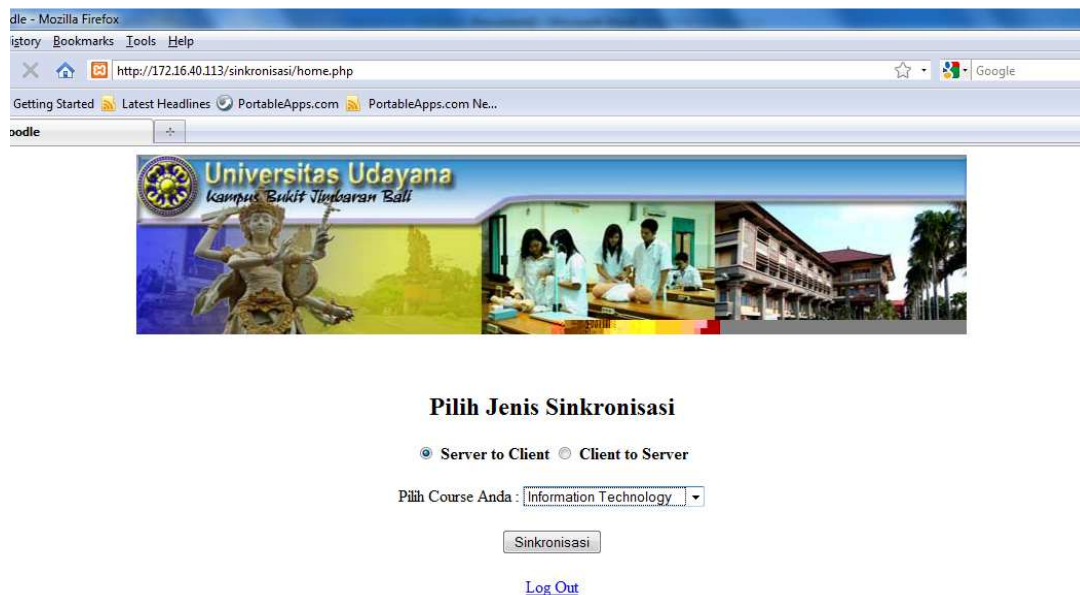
dle - Mozilla Firefox

istory Bookmarks Tools Help

http://172.16.40.113/sinkronisasi/home.php

Google

Getting Started Latest Headlines PortableApps.com PortableApps.com Ne...

odle

+

Universitas Udayana
Kampus Bukit Jimbaran Bali

Pilih Jenis Sinkronisasi

Server to Client Client to Server

Pilih Course Anda : Information Technology

Sinkronisasi

Log Out